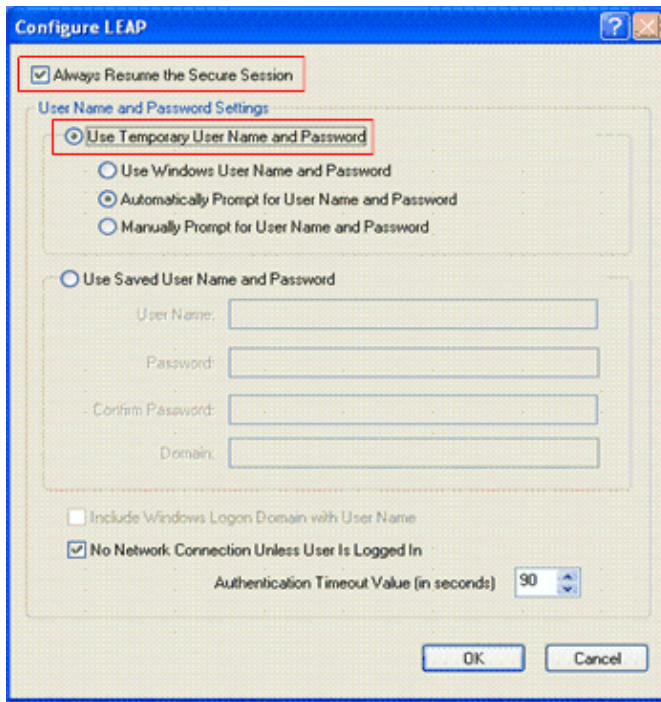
Configure LEAP

Always Resume the Secure Session

User Name and Password Settings

Use Temporary User Name and Password

Use Windows User Name and Password

Automatically Prompt for User Name and Password

Manually Prompt for User Name and Password

Use Saved User Name and Password

User Name:

Password:

Confirm Password:

Domain:

Include Windows Logon Domain with User Name

No Network Connection Unless User Is Logged In

Authentication Timeout Value (in seconds) 90

OK

Cancel